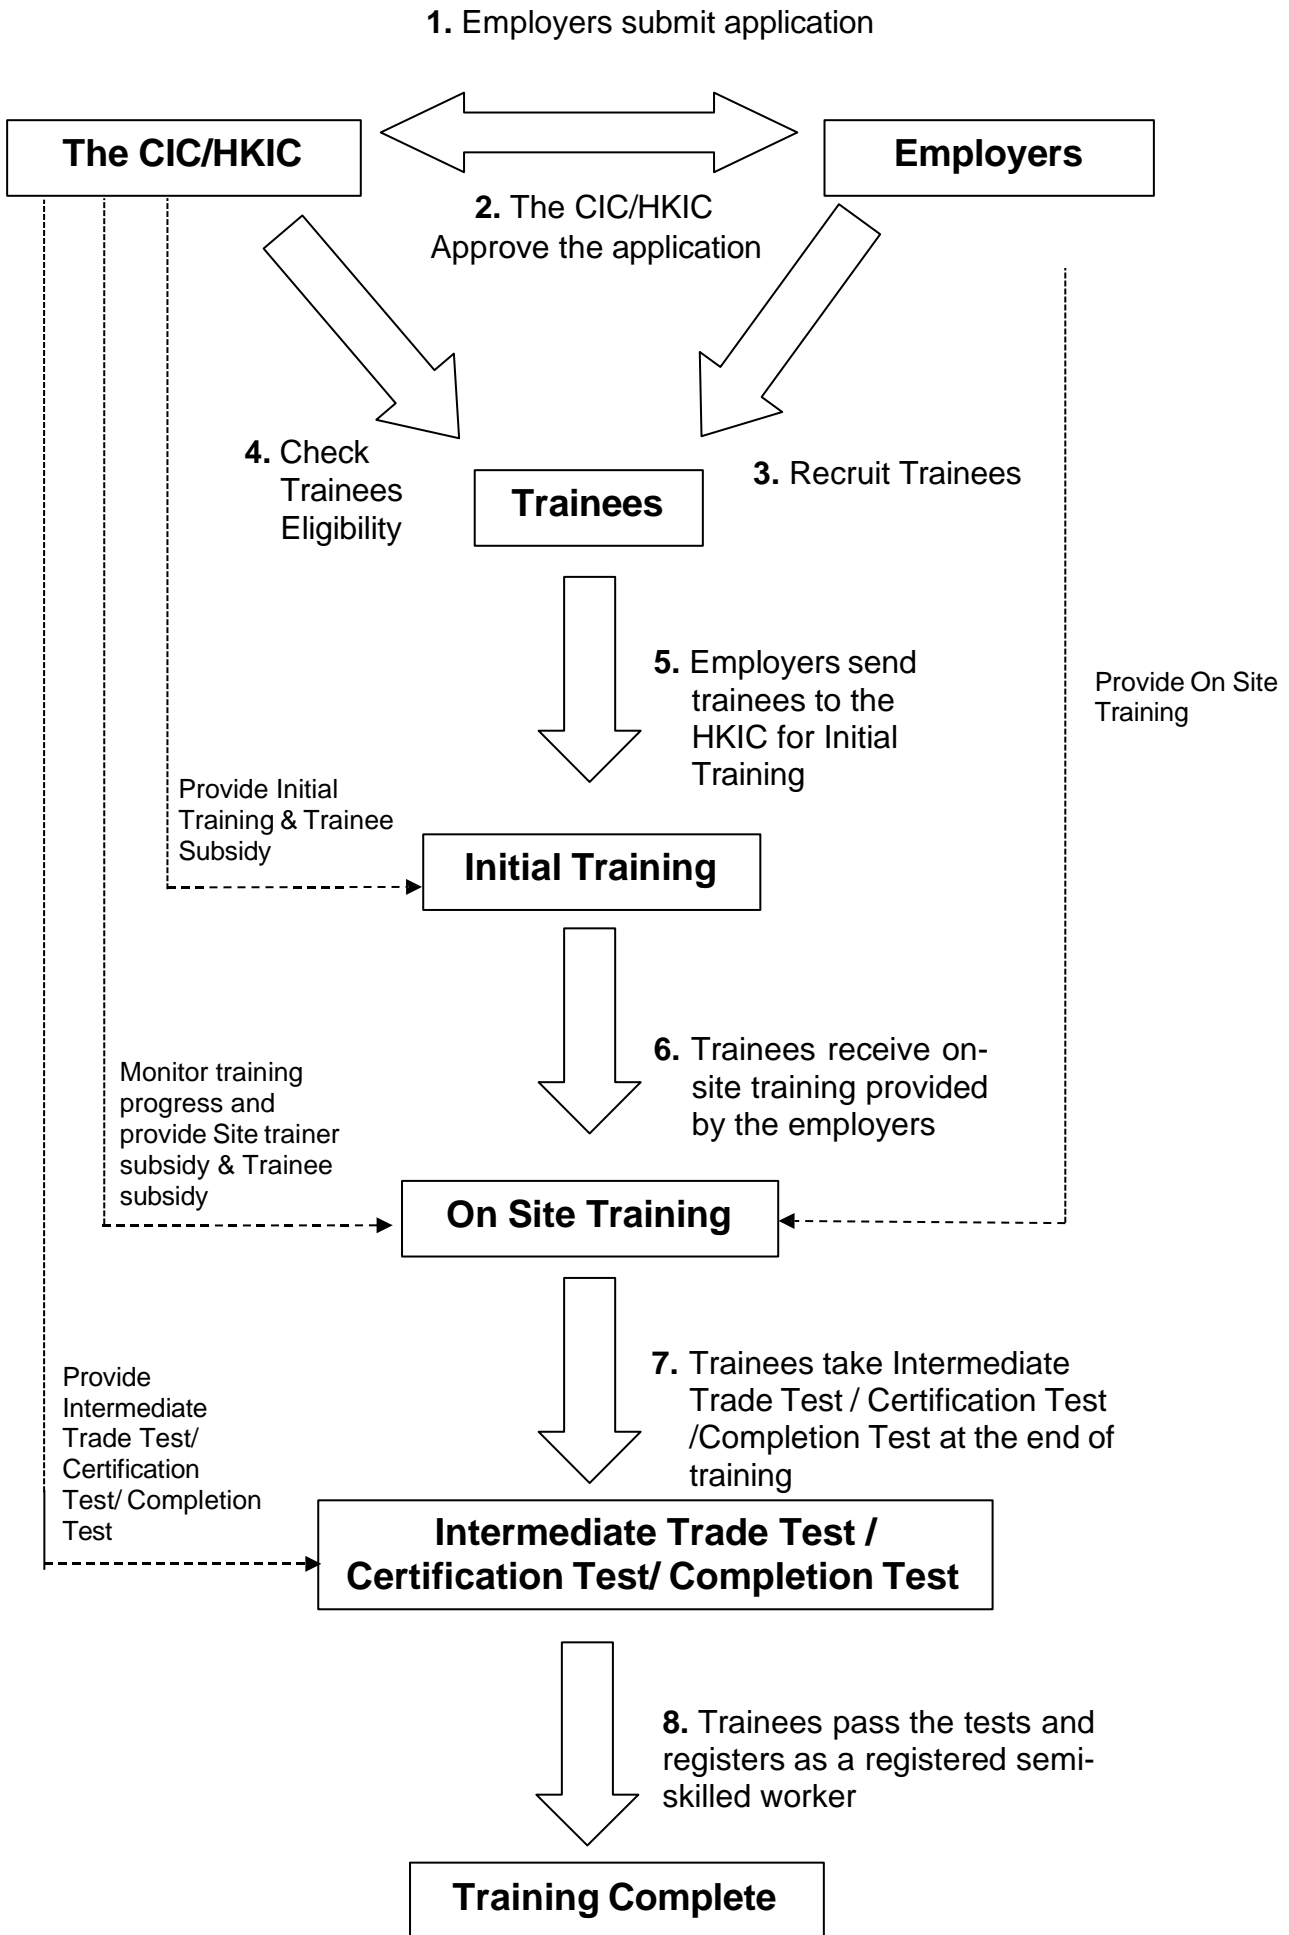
**1.** Employers submit application

**The CIC/HKIC**

**Employers**

**2.** The CIC/HKIC Approve the application

**4.** Check Trainees Eligibility

**Trainees**

**3.** Recruit Trainees

**5.** Employers send trainees to the HKIC for Initial Training

Provide On Site Training

Provide Initial Training & Trainee Subsidy

**Initial Training**

**6.** Trainees receive on-site training provided by the employers

Monitor training progress and provide Site trainer subsidy & Trainee subsidy

**On Site Training**

Provide Intermediate Trade Test/ Certification Test/ Completion Test

**7.** Trainees take Intermediate Trade Test / Certification Test /Completion Test at the end of training

**Intermediate Trade Test / Certification Test/ Completion Test**

**8.** Trainees pass the tests and registers as a registered semi-skilled worker

**Training Complete**